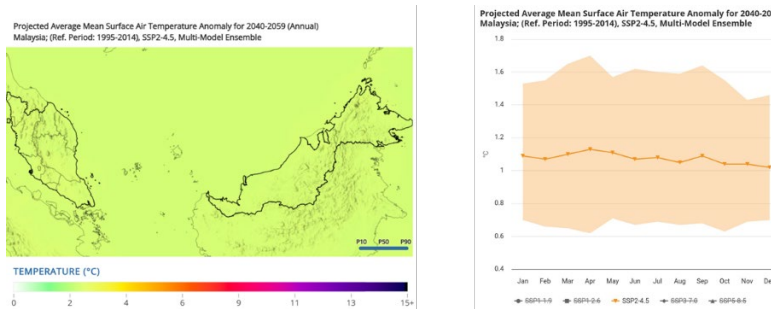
Projected Average Mean Surface Air Temperature Anomaly for 2040-2059 (Annual)
Malaysia; (Ref. Period: 1995-2014), SSP2-4.5, Multi-Model Ensemble

P10 P50 P90

TEMPERATURE (°C)

0 2 4 6 9 11 13 15+

Projected Average Mean Surface Air Temperature Anomaly for 2040-2
Malaysia; (Ref. Period: 1995-2014), SSP2-4.5, Multi-Model Ensemble

1.8
1.6
1.4
1.2
1
0.8
0.6
0.4

°C

Jan Feb Mar Apr May Jun Jul Aug Sep Oct Nov De

SSP1-1.9 SSP1-2.6 SSP2-4.5 SSP3-7.0 SSP5-8.5